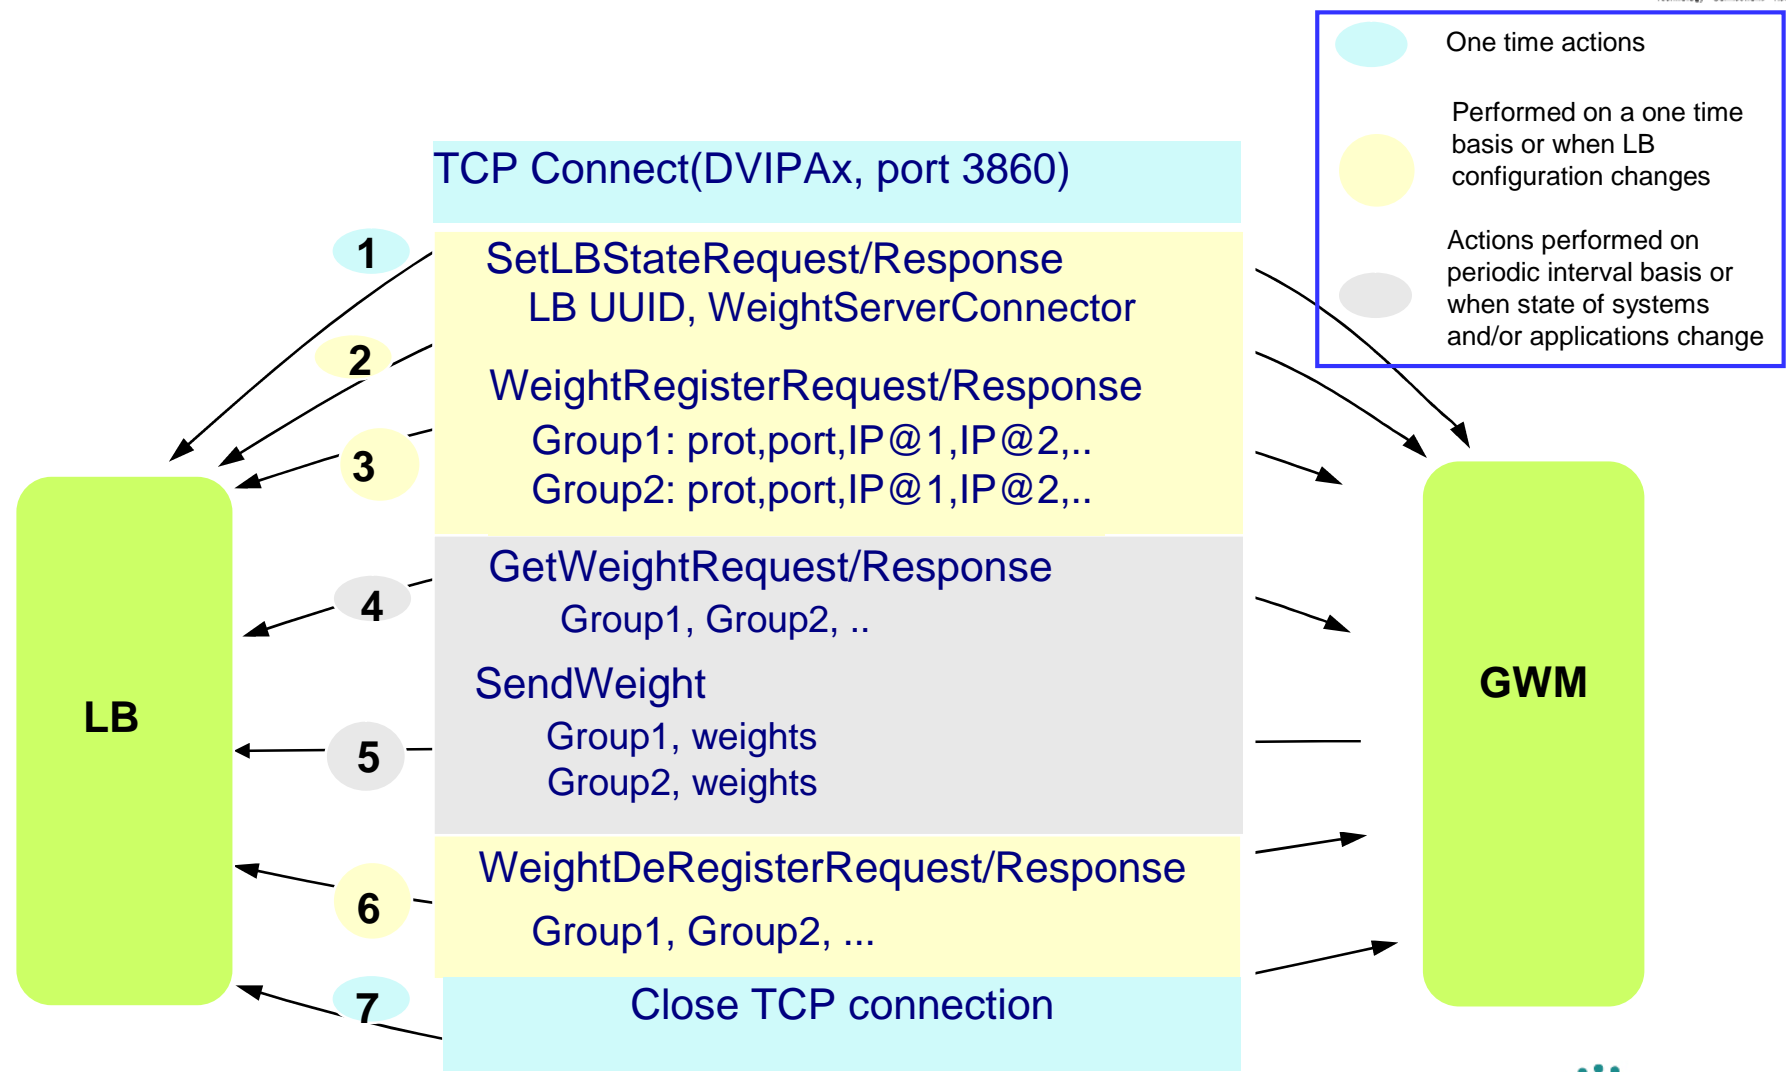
One time actions

Performed on a one time basis or when LB configuration changes

Actions performed on periodic interval basis or when state of systems and/or applications change

TCP Connect(DVIPAx, port 3860)

1

SetLBStateRequest/Response
LB UUID, WeightServerConnector

2

WeightRegisterRequest/Response
Group1: prot,port,IP@1,IP@2,..
Group2: prot,port,IP@1,IP@2,..

3

GetWeightRequest/Response
Group1, Group2, ..

4

SendWeight
Group1, weights
Group2, weights

5

LB

GWM

WeightDeRegisterRequest/Response
Group1, Group2, ...

6

7

Close TCP connection